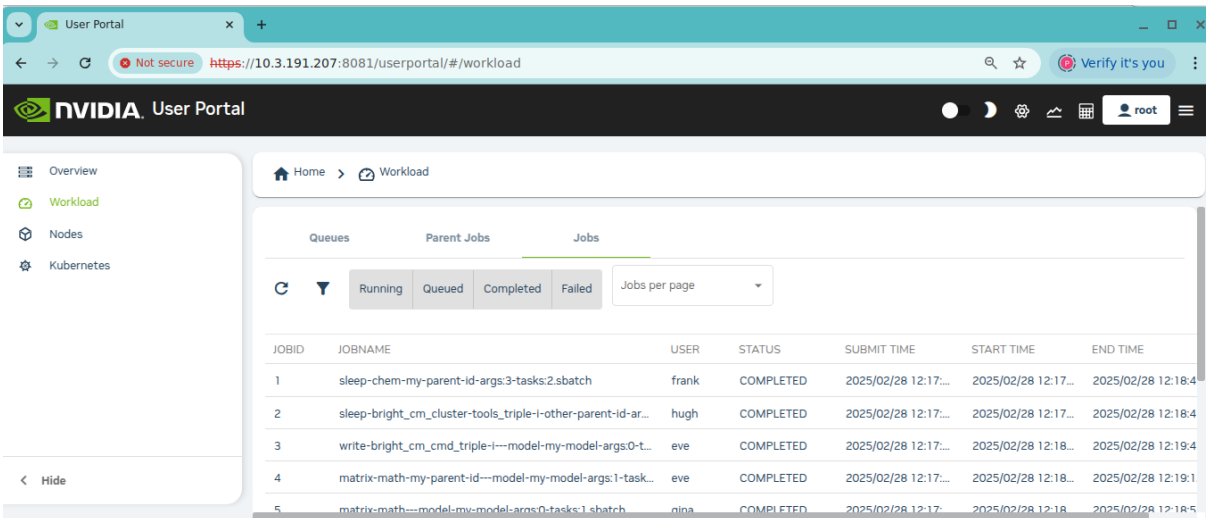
User Portal ×
+
Not secure https://10.3.191.207:8081/userportal/#/workload
Verify it's you
NVIDIA. User Portal
root

Overview
Workload
Nodes
Kubernetes

Hide

Home > Workload

Queues Parent Jobs Jobs

Running Queued Completed Failed
Jobs per page

| JOBID | JOBNAME | USER | STATUS | SUBMIT TIME | START TIME | END TIME |
|---|---|---|---|---|---|---|
| 1 | sleep-chem-my-parent-id-args:3-tasks:2.sbatch | frank | COMPLETED | 2025/02/28 12:17:... | 2025/02/28 12:17... | 2025/02/28 12:18:4 |
| 2 | sleep-bright_cm_cluster-tools_triple-i-other-parent-id-ar... | hugh | COMPLETED | 2025/02/28 12:17:... | 2025/02/28 12:17... | 2025/02/28 12:18:4 |
| 3 | write-bright_cm_cmd_triple-i---model-my-model-args:0-t... | eve | COMPLETED | 2025/02/28 12:17:... | 2025/02/28 12:18... | 2025/02/28 12:19:4 |
| 4 | matrix-math-my-parent-id---model-my-model-args:1-task... | eve | COMPLETED | 2025/02/28 12:17:... | 2025/02/28 12:18... | 2025/02/28 12:19:1 |
| 5 | matrix-math---model-my-model-args:0-tasks:1.sbatch | gina | COMPLETED | 2025/02/28 12:17:... | 2025/02/28 12:18... | 2025/02/28 12:18:5 |